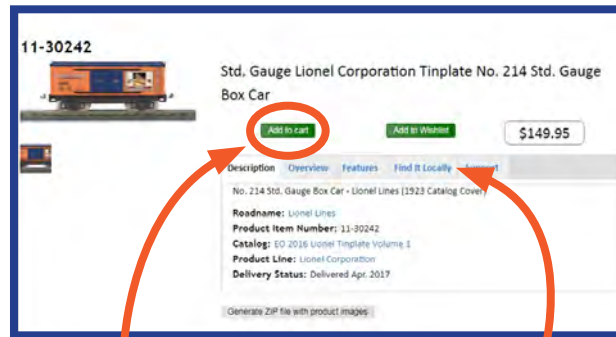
11-30242

Std. Gauge Lionel Corporation Tinplate No. 214 Std. Gauge Box Car

Add to cart

Add to Wishlist

$149.95

Description Overview Features Find It Locally Support

No. 214 Std. Gauge Box Car - Lionel Lines (1923 Catalog Cover)

Roadname: Lionel Lines
Product Item Number: 11-30242
Catalog: EO 2016 Lionel Tinplate Volume 1
Product Line: Lionel Corporation
Delivery Status: Delivered Apr. 2017

Generate ZIP file with product images